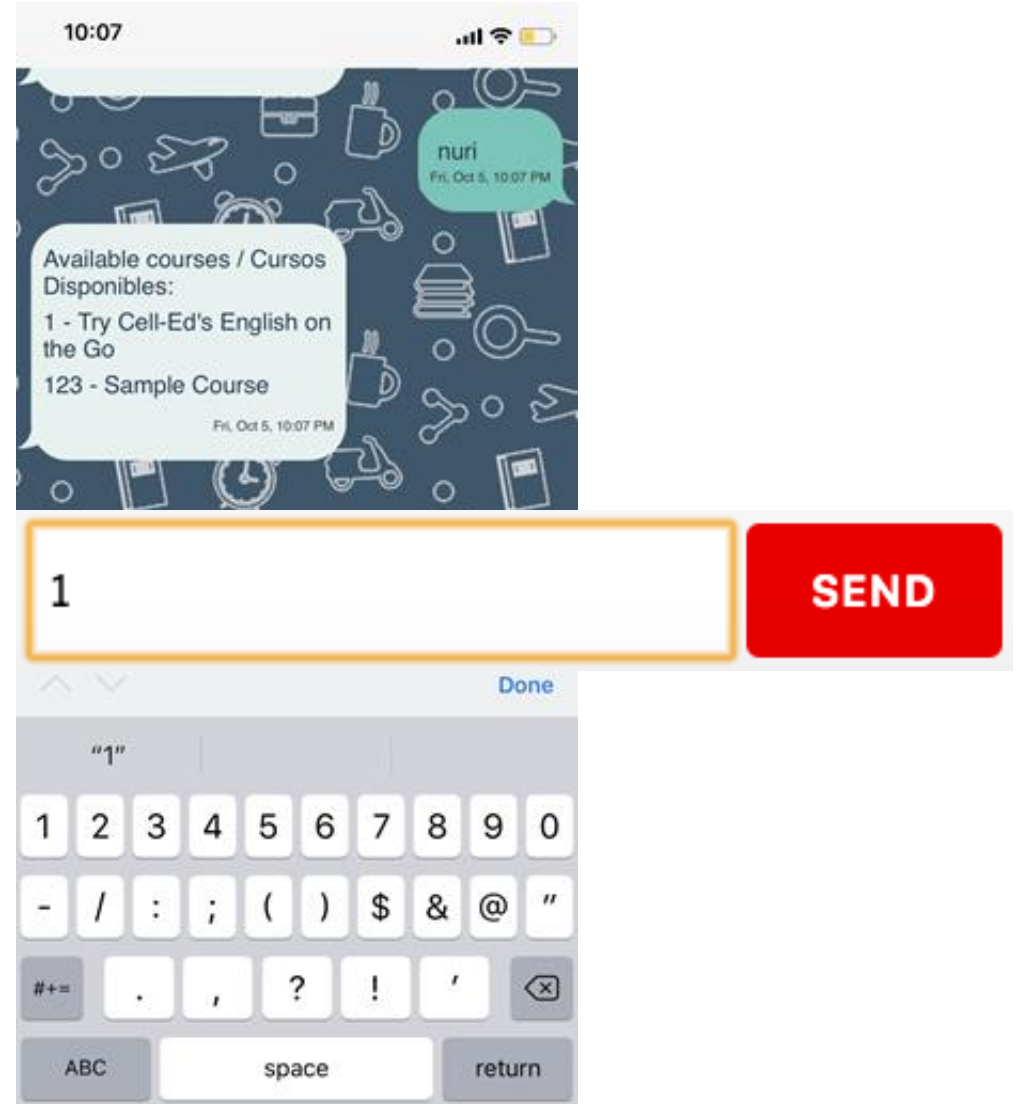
10:07

nuri
Fri, Oct 5, 10:07 PM

Available courses / Cursos Disponibles:

1 - Try Cell-Ed's English on the Go

123 - Sample Course

Fri, Oct 5, 10:07 PM

1

SEND

Done

"1"

1 2 3 4 5 6 7 8 9 0

- / : ; ( ) $ & @ "

#+= . , ? ! '

ABC space return